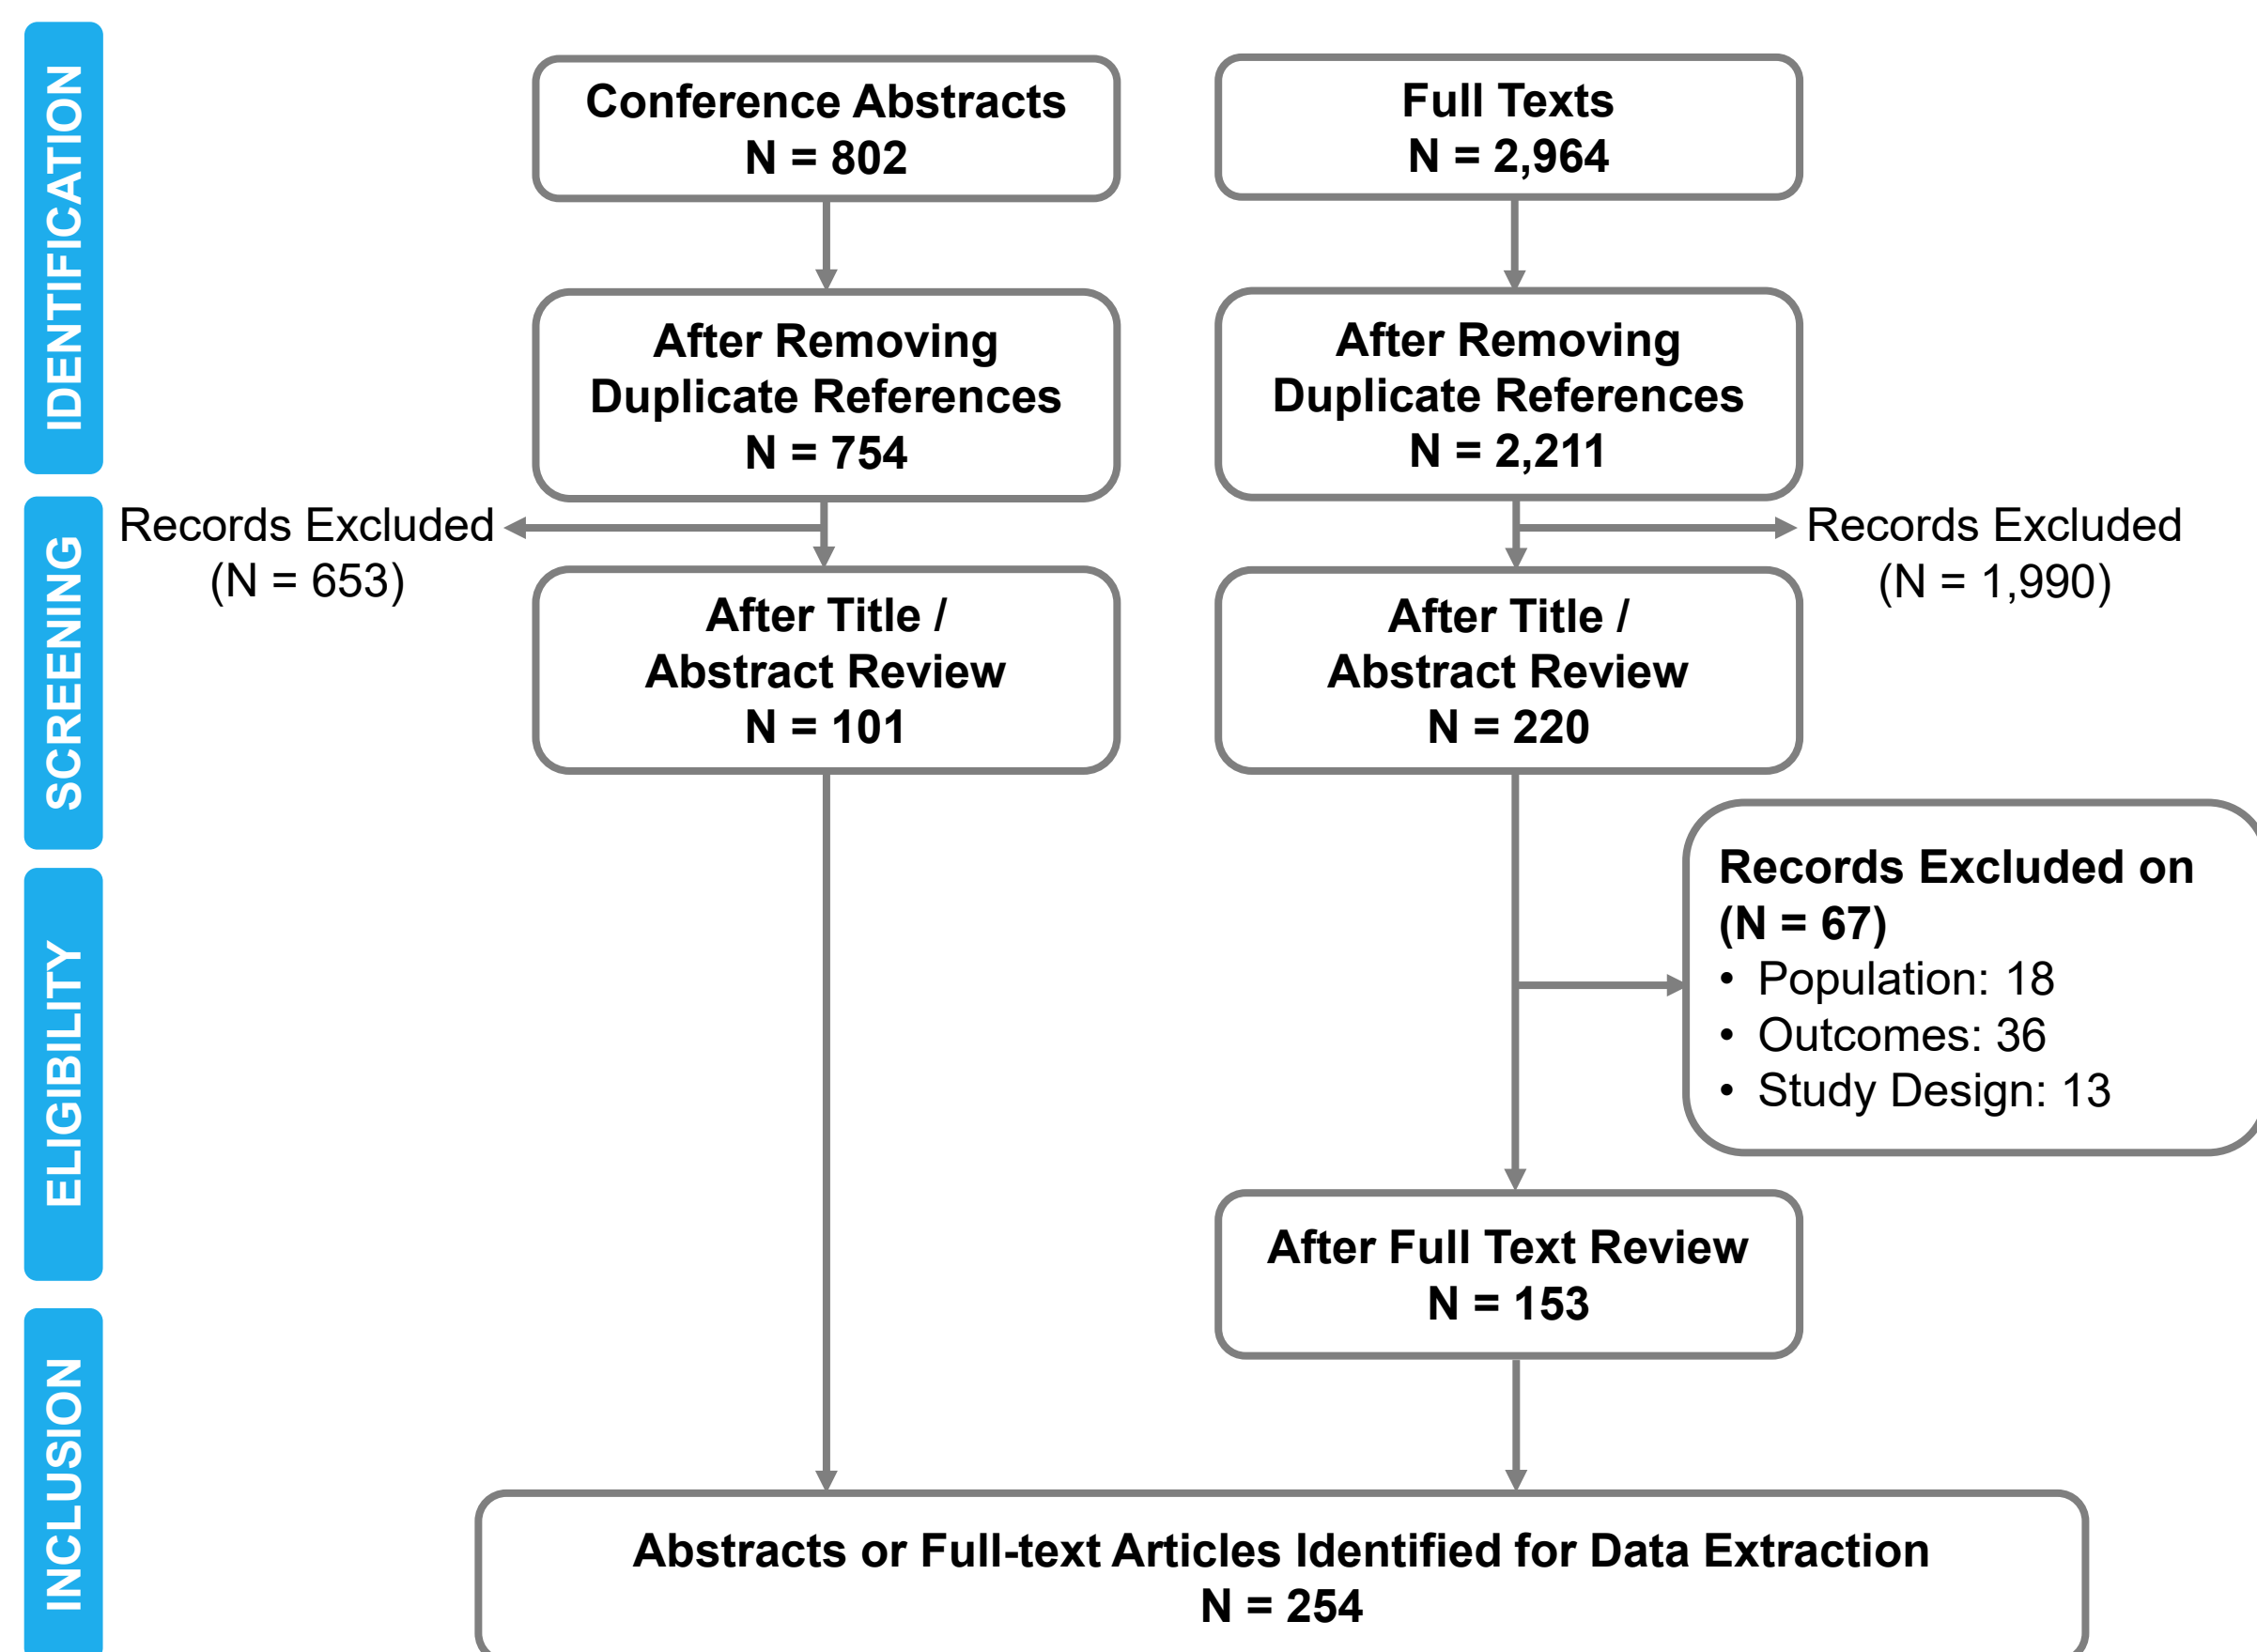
IDENTIFICATION

Conference Abstracts
N = 802

Full Texts
N = 2,964

After Removing Duplicate References
N = 754

After Removing Duplicate References
N = 2,211

SCREENING

Records Excluded
(N = 653)

Records Excluded
(N = 1,990)

After Title / Abstract Review
N = 101

After Title / Abstract Review
N = 220

ELIGIBILITY

Records Excluded on
(N = 67)
• Population: 18
• Outcomes: 36
• Study Design: 13

After Full Text Review
N = 153

INCLUSION

Abstracts or Full-text Articles Identified for Data Extraction
N = 254